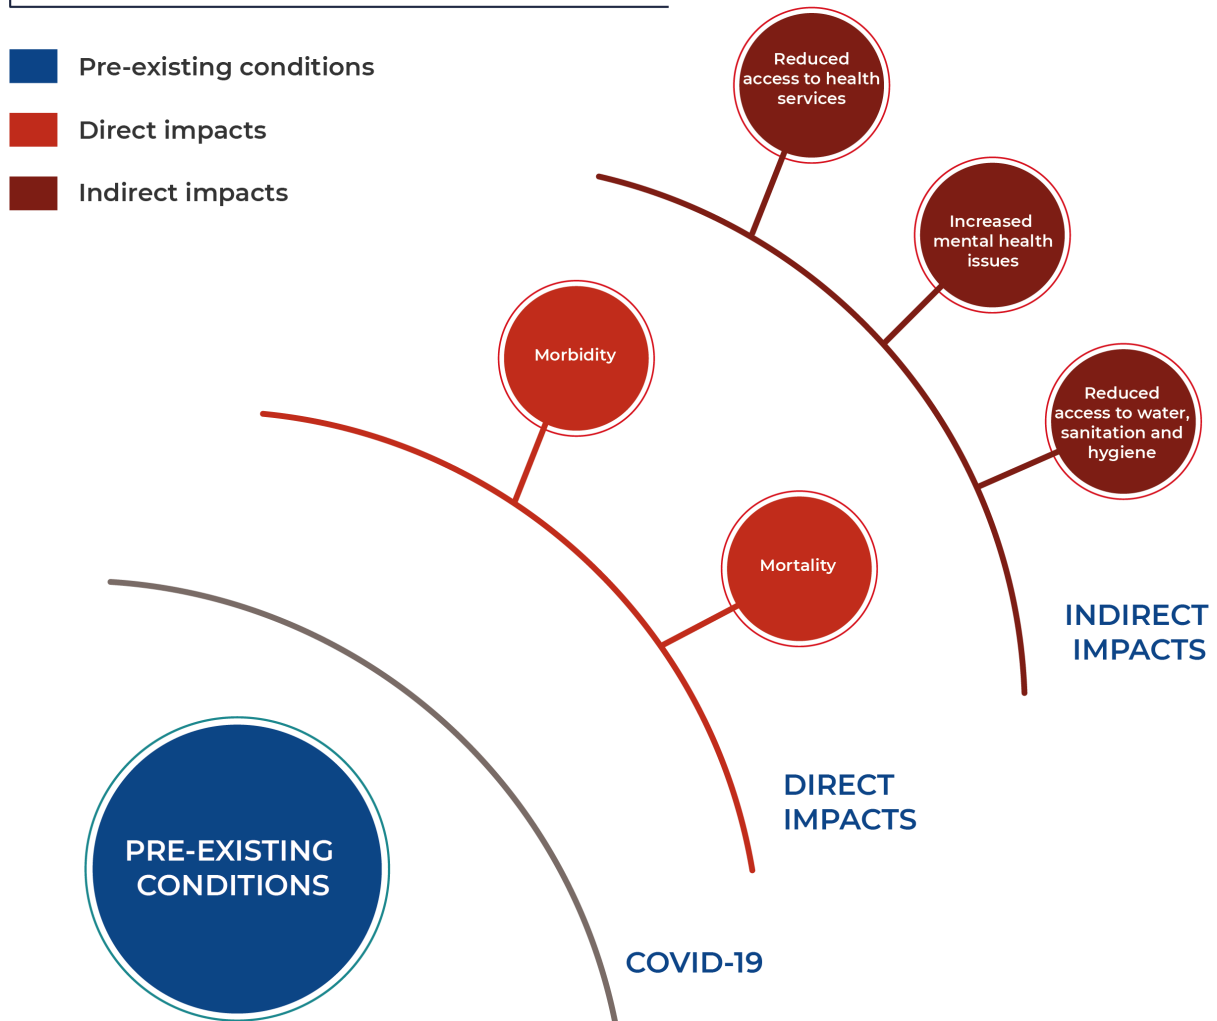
Pre-existing conditions

Direct impacts

Indirect impacts

Reduced access to health services

Increased mental health issues

Reduced access to water, sanitation and hygiene

Morbidity

Mortality

INDIRECT IMPACTS

DIRECT IMPACTS

PRE-EXISTING CONDITIONS

COVID-19